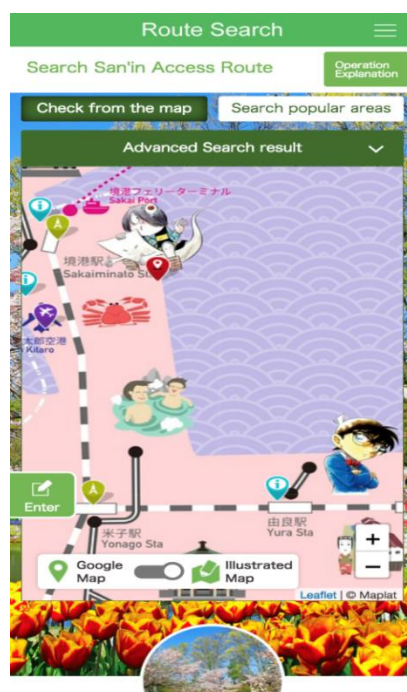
Route Search

Search San'in Access Route

Operation Explanation

Check from the map

Search popular areas

Advanced Search result

境港フェリーターミナル
Sakai Port

境港駅
Sakaiminato Sta

米子空港
Kitaro

Enter

米子駅
Yonago Sta

由良駅
Yura Sta

+

−

Google Map

Illustrated Map

Leaflet | © Maplat